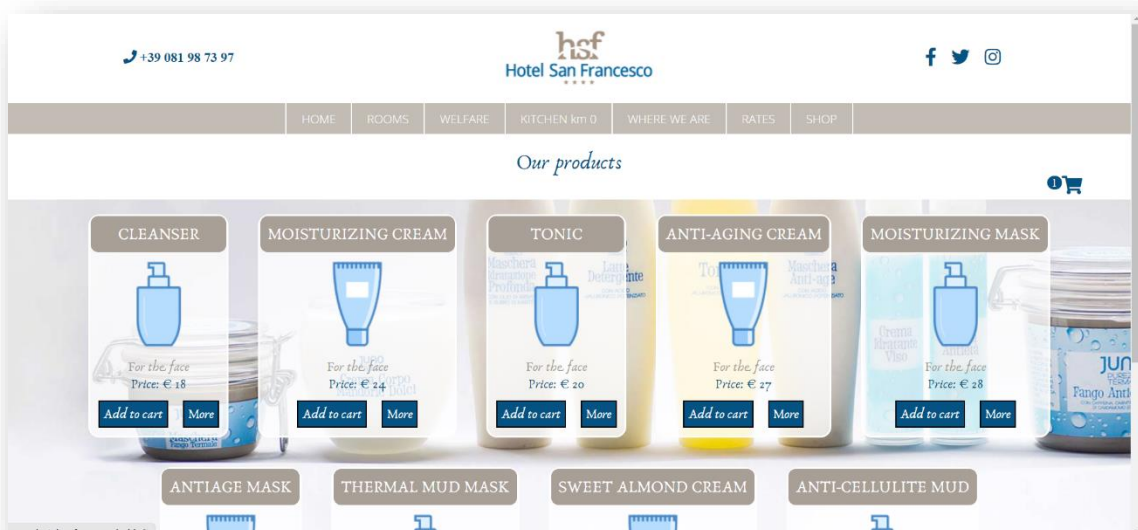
+39 081 98 73 97

hsf
Hotel San Francesco

HOME ROOMS WELFARE KITCHEN km 0 WHERE WE ARE RATES SHOP

Our products

0

CLEANSER
For the face
Price: € 18
Add to cart More

MOISTURIZING CREAM
For the face
Price: € 24
Add to cart More

TONIC
For the face
Price: € 20
Add to cart More

ANTI-AGING CREAM
For the face
Price: € 27
Add to cart More

MOISTURIZING MASK
For the face
Price: € 28
Add to cart More

ANTIAGE MASK

THERMAL MUD MASK

SWEET ALMOND CREAM

ANTI-CELLULITE MUD